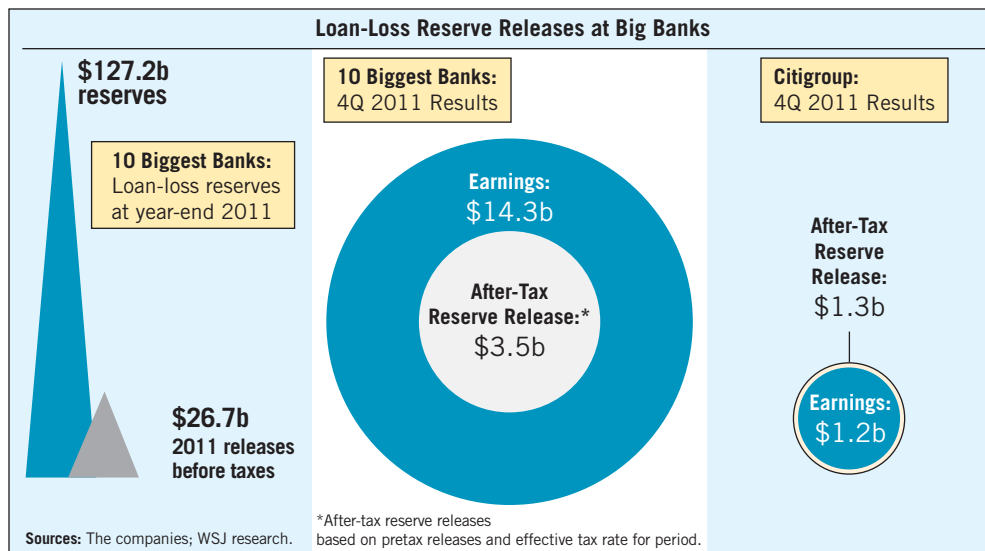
Loan-Loss Reserve Releases at Big Banks

$127.2b reserves

10 Biggest Banks: Loan-loss reserves at year-end 2011

$26.7b 2011 releases before taxes

Sources: The companies; WSJ research.

10 Biggest Banks: 4Q 2011 Results

Earnings: $14.3b

After-Tax Reserve Release:* $3.5b

*After-tax reserve releases based on pretax releases and effective tax rate for period.

Citigroup: 4Q 2011 Results

After-Tax Reserve Release: $1.3b

Earnings: $1.2b